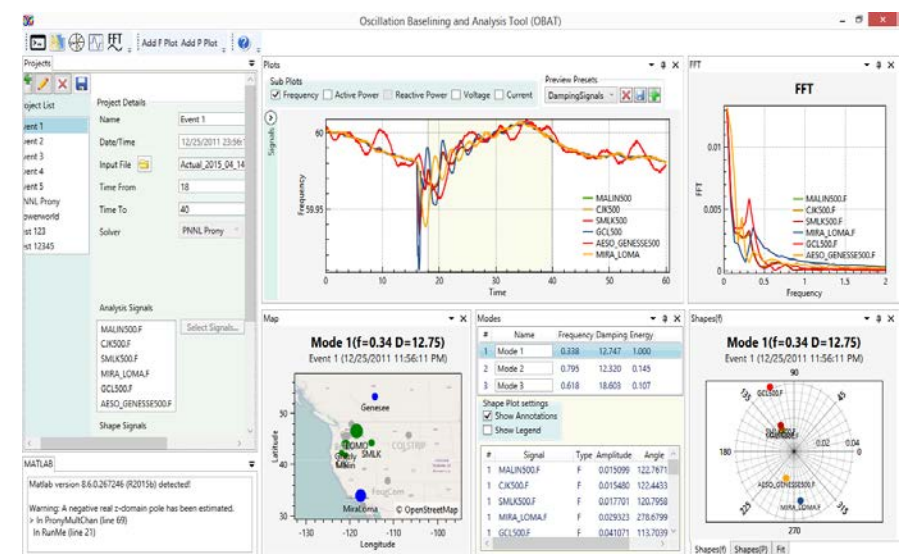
Oscillation Baselining and Analysis Tool (OBAT)

Add F Plot Add P Plot

Projects

oject List
vent 1
vent 2
vent 3
vent 4
vent 5
PNNL Prony
owerworld
st 123
st 12345

Project Details
Name | Event 1
Date/Time | 12/25/2011 23:56
Input File | Actual_2015_04_14
Time From | 18
Time To | 40
Solver | PNNL Prony

Analysis Signals
MALIN500.F
CJK500.F
SMLK500.F
MIRA_LOMA.F
GCL500.F
AESO_GENESSE500.F
Select Signals...

Shape Signals

MATLAB
Matlab version 8.6.0.267246 (R2015b) detected!

Warning: A negative real z-domain pole has been estimated.
> In PronyMultChan (line 69)
In RunMe (line 21)

Plots
Sub Plots
Frequency Active Power Reactive Power Voltage Current
Preview Presets
DampingSignals
Signals
Frequency
60
59.95
0 10 20 30 40 50 60
Time
MALIN500
CJK500
SMLK500
GCL500
AESO_GENESSE500
MIRA_LOMA

FFT
FFT
FFT
0.01
0.005
0
0 0.5 1 1.5 2
Frequency
MALIN500.F
CJK500.F
SMLK500.F
MIRA_LOMA.F
GCL500.F
AESO_GENESSE500.F

Map
Mode 1(f=0.34 D=12.75)
Event 1 (12/25/2011 11:56:11 PM)
Latitude
50
40
30
-130 -120 -110 -100
Longitude
Genesee
COLSTRIP
MALIN
Grizzly
SMLK
FourCorn
MiraLoma
© OpenStreetMap

Modes
| # | Name | Frequency | Damping | Energy |
|---|---|---|---|---|
| 1 | Mode 1 | 0.338 | 12.747 | 1.000 |
| 2 | Mode 2 | 0.795 | 12.320 | 0.145 |
| 3 | Mode 3 | 0.618 | 18.603 | 0.107 |

Shape Plot settings
Show Annotations
Show Legend

| # | Signal | Type | Amplitude | Angle |
|---|---|---|---|---|
| 1 | MALIN500.F | F | 0.015099 | 122.7671 |
| 1 | CJK500.F | F | 0.015480 | 122.4433 |
| 1 | SMLK500.F | F | 0.017701 | 120.7958 |
| 1 | MIRA_LOMA.F | F | 0.029323 | 278.6799 |
| 1 | GCL500.F | F | 0.041071 | 113.7039 |

Shapes(f)
Mode 1(f=0.34 D=12.75)
Event 1 (12/25/2011 11:56:11 PM)
90
135
45
180
0
225
315
270
GCL500.F
AESO_GENESSE500.F
MIRA_LOMA.F
Shapes(f) Shapes(P) Fit